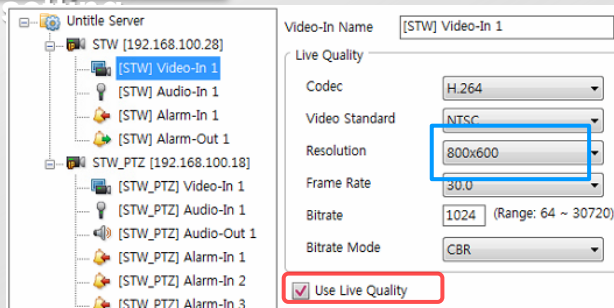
Untitle Server
STW [192.168.100.28]
[STW] Video-In 1
[STW] Audio-In 1
[STW] Alarm-In 1
[STW] Alarm-Out 1
STW_PTZ [192.168.100.18]
[STW_PTZ] Video-In 1
[STW_PTZ] Audio-In 1
[STW_PTZ] Audio-Out 1
[STW_PTZ] Alarm-In 1
[STW_PTZ] Alarm-In 2
[STW_PTZ] Alarm-In 3

Video-In Name [STW] Video-In 1
Live Quality
Codec H.264
Video Standard NTSC
Resolution 800x600
Frame Rate 30.0
Bitrate 1024 (Range: 64 ~ 30720)
Bitrate Mode CBR
Use Live Quality